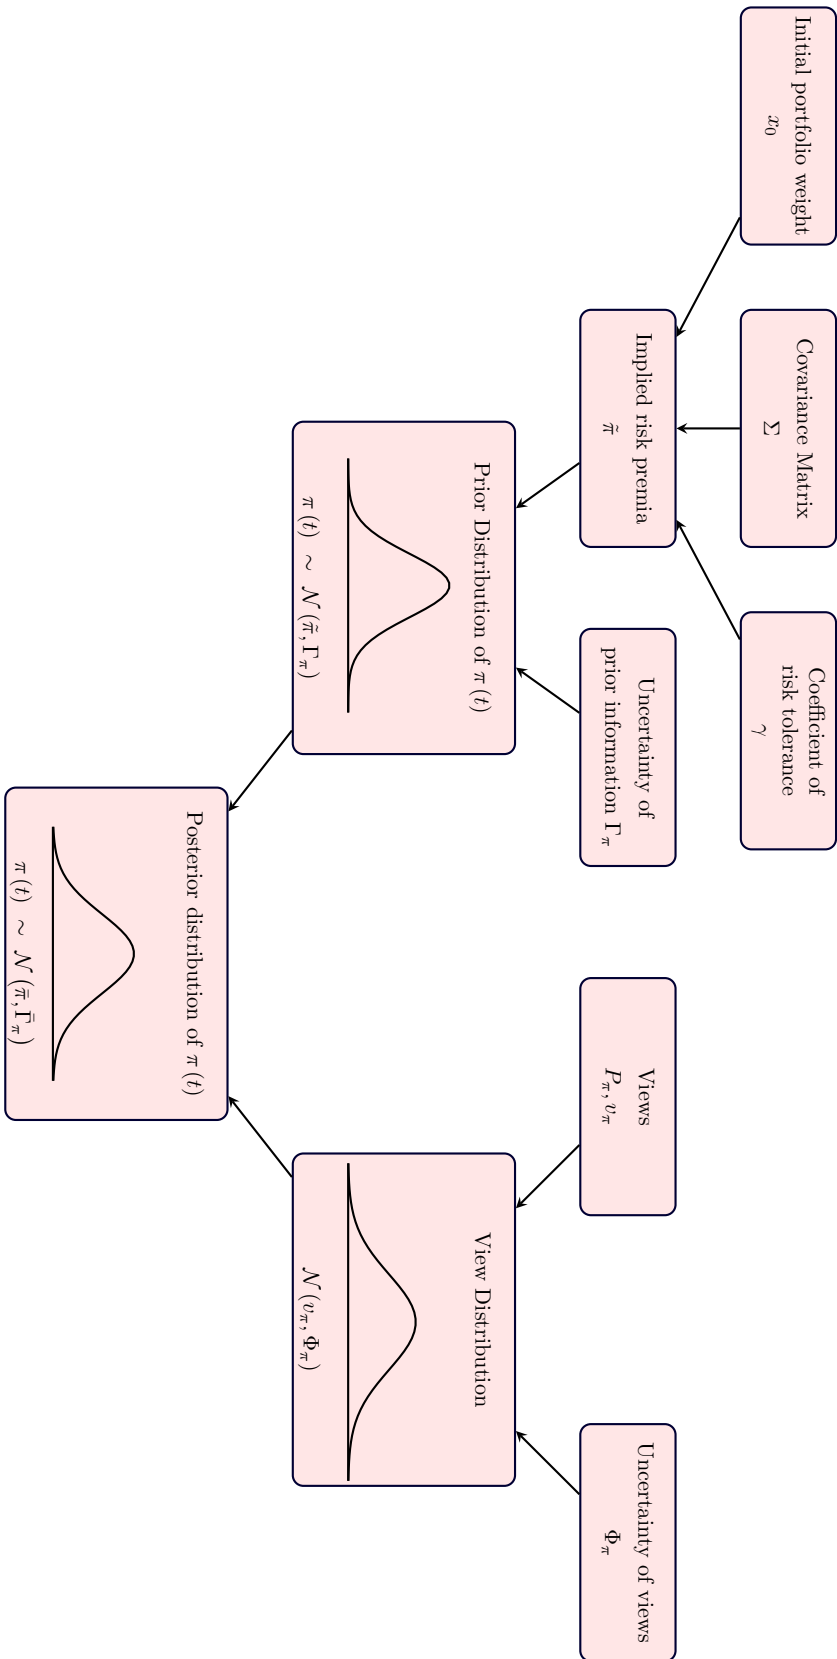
Initial portfolio weight
$x_0$

Covariance Matrix
$\Sigma$

Coefficient of risk tolerance
$\gamma$

Implied risk premia
$\tilde{\pi}$

Uncertainty of prior information $\Gamma_\pi$

Prior Distribution of $\pi(t)$

$\pi(t) \sim \mathcal{N}(\tilde{\pi}, \Gamma_\pi)$

Views
$P_\pi, v_\pi$

Uncertainty of views
$\Phi_\pi$

View Distribution

$\mathcal{N}(v_\pi, \Phi_\pi)$

Posterior distribution of $\pi(t)$

$\pi(t) \sim \mathcal{N}(\bar{\pi}, \bar{\Gamma}_\pi)$